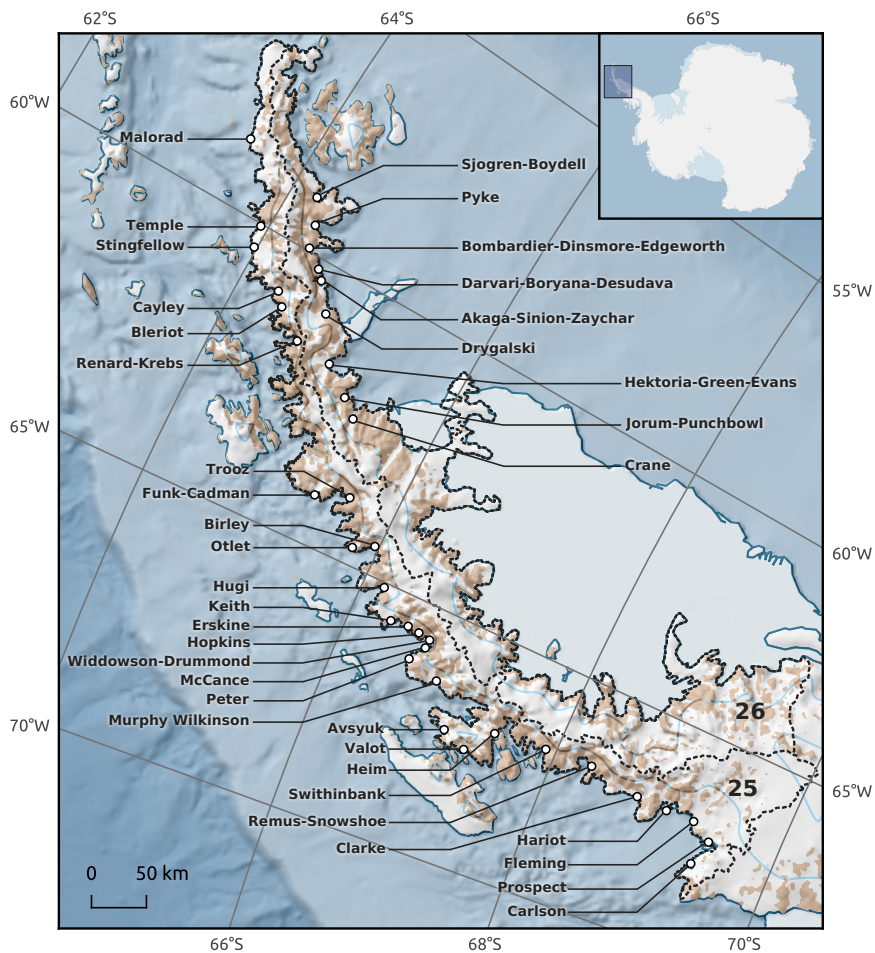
62°S
64°S
66°S
60°W
55°W
65°W
60°W
70°W
65°W
66°S
68°S
70°S

Malorad
Sjogren-Boydell
Pyke
Temple
Stingfellow
Bombardier-Dinsmore-Edgeworth
Darvari-Boryana-Desudava
Cayley
Akaga-Sinion-Zaychar
Bleriot
Drygalski
Renard-Krebs
Hektoria-Green-Evans
Jorum-Punchbowl
Crane
Trooz
Funk-Cadman
Birley
Otlet
Hugi
Keith
Erskine
Hopkins
Widdowson-Drummond
McCance
Peter
Murphy Wilkinson
Avsyuk
Valot
Heim
Swithinbank
Remus-Snowshoe
Clarke
Hariot
Fleming
Prospect
Carlson
26
25
0 50 km